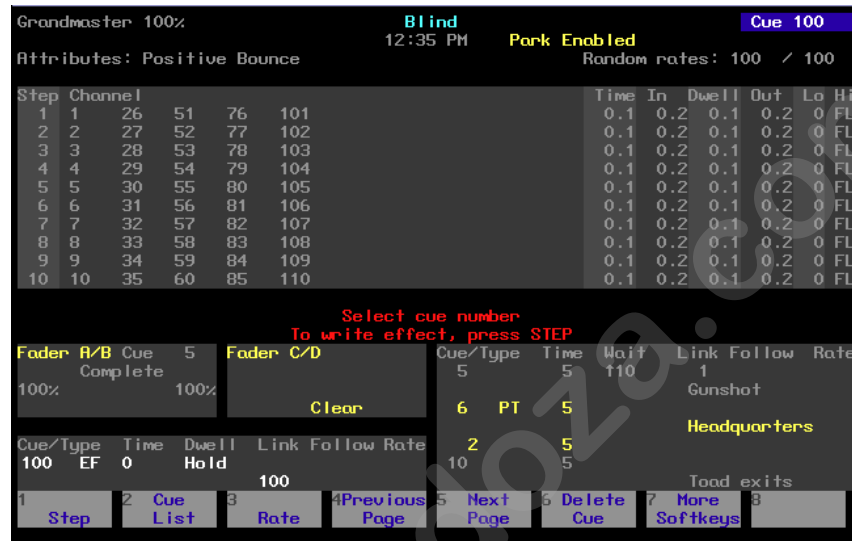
Grandmaster 100%
Blind
12:35 PM
Park Enabled
Cue 100
Attributes: Positive Bounce
Random rates: 100 / 100

| Step | Channel | | | | | Time | In | Dwell | Out | Lo | Hi |
|---|---|---|---|---|---|---|---|---|---|---|---|
| 1 | 1 | 26 | 51 | 76 | 101 | 0.1 | 0.2 | 0.1 | 0.2 | 0 | FL |
| 2 | 2 | 27 | 52 | 77 | 102 | 0.1 | 0.2 | 0.1 | 0.2 | 0 | FL |
| 3 | 3 | 28 | 53 | 78 | 103 | 0.1 | 0.2 | 0.1 | 0.2 | 0 | FL |
| 4 | 4 | 29 | 54 | 79 | 104 | 0.1 | 0.2 | 0.1 | 0.2 | 0 | FL |
| 5 | 5 | 30 | 55 | 80 | 105 | 0.1 | 0.2 | 0.1 | 0.2 | 0 | FL |
| 6 | 6 | 31 | 56 | 81 | 106 | 0.1 | 0.2 | 0.1 | 0.2 | 0 | FL |
| 7 | 7 | 32 | 57 | 82 | 107 | 0.1 | 0.2 | 0.1 | 0.2 | 0 | FL |
| 8 | 8 | 33 | 58 | 83 | 108 | 0.1 | 0.2 | 0.1 | 0.2 | 0 | FL |
| 9 | 9 | 34 | 59 | 84 | 109 | 0.1 | 0.2 | 0.1 | 0.2 | 0 | FL |
| 10 | 10 | 35 | 60 | 85 | 110 | 0.1 | 0.2 | 0.1 | 0.2 | 0 | FL |

Select cue number
To write effect, press STEP

Fader A/B Cue 5
Complete
100% 100%

Fader C/D
Clear

| Cue/Type | Time | Wait | Link | Follow | Rate |
|---|---|---|---|---|---|
| 5 | 5 | ↑10 | 1 | | |
| | | | Gunshot | | |
| 6 PT | 5 | | | | |
| | | | Headquarters | | |
| 2 | 5 | | | | |
| 10 | 5 | | | | |
| | | | Toad exits | | |

| Cue/Type | Time | Dwell | Link | Follow | Rate |
|---|---|---|---|---|---|
| 100 EF | 0 | Hold | | | |
| | | | 100 | | |

1 Step
2 Cue List
3 Rate
4 Previous Page
5 Next Page
6 Delete Cue
7 More Softkeys
8